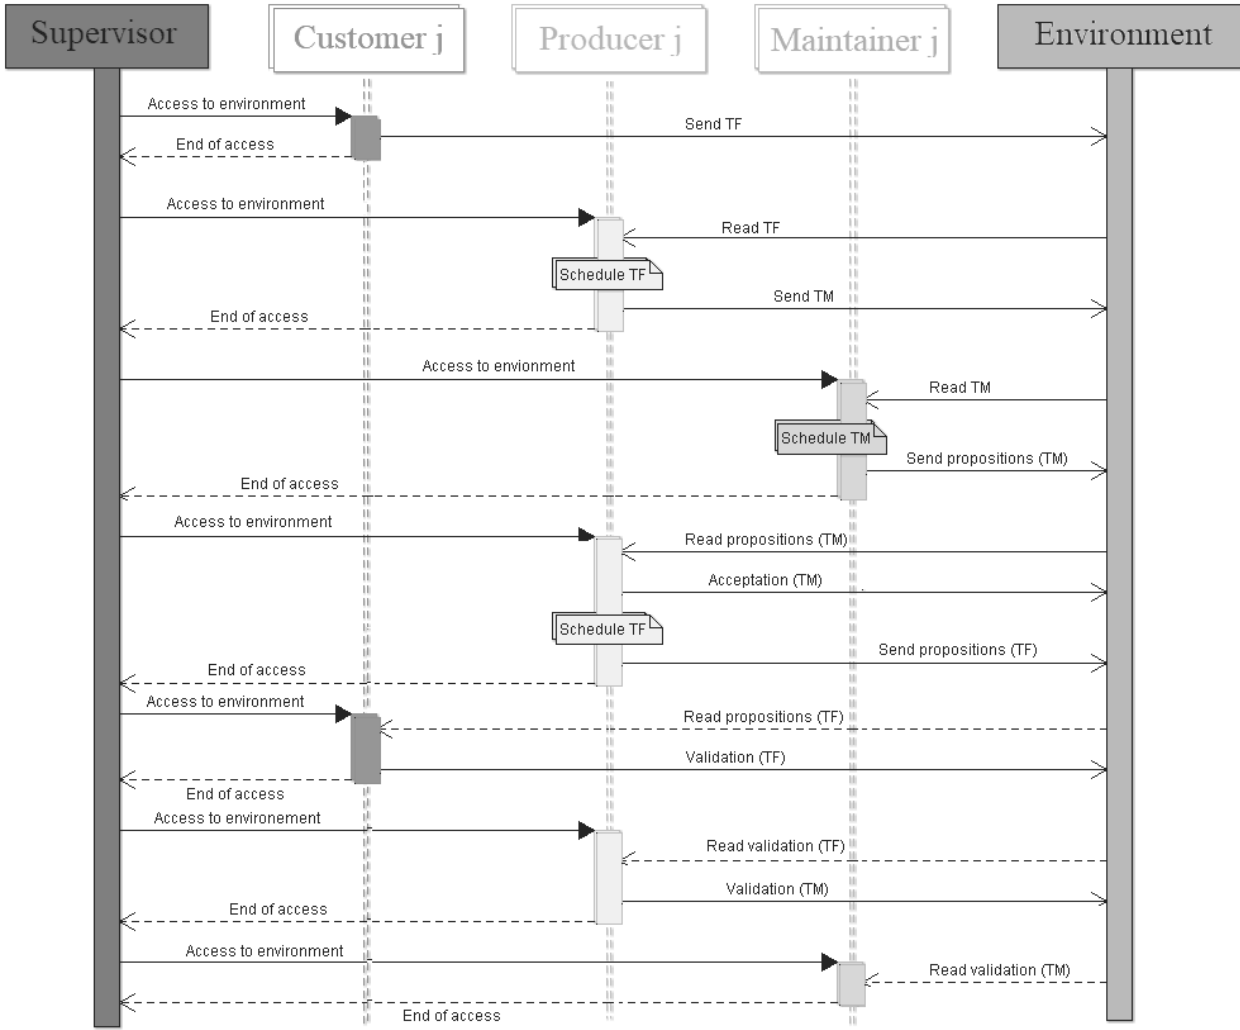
Supervisor

Customer j

Producer j

Maintainer j

Environment

Access to environment

Send TF

End of access

Access to environment

Read TF

Schedule TF

Send TM

End of access

Access to envionment

Read TM

Schedule TM

Send propositions (TM)

End of access

Access to environment

Read propositions (TM)

Acceptation (TM)

Schedule TF

Send propositions (TF)

End of access

Access to environment

Read propositions (TF)

Validation (TF)

End of access

Access to environement

Read validation (TF)

Validation (TM)

End of access

Access to environment

Read validation (TM)

End of access